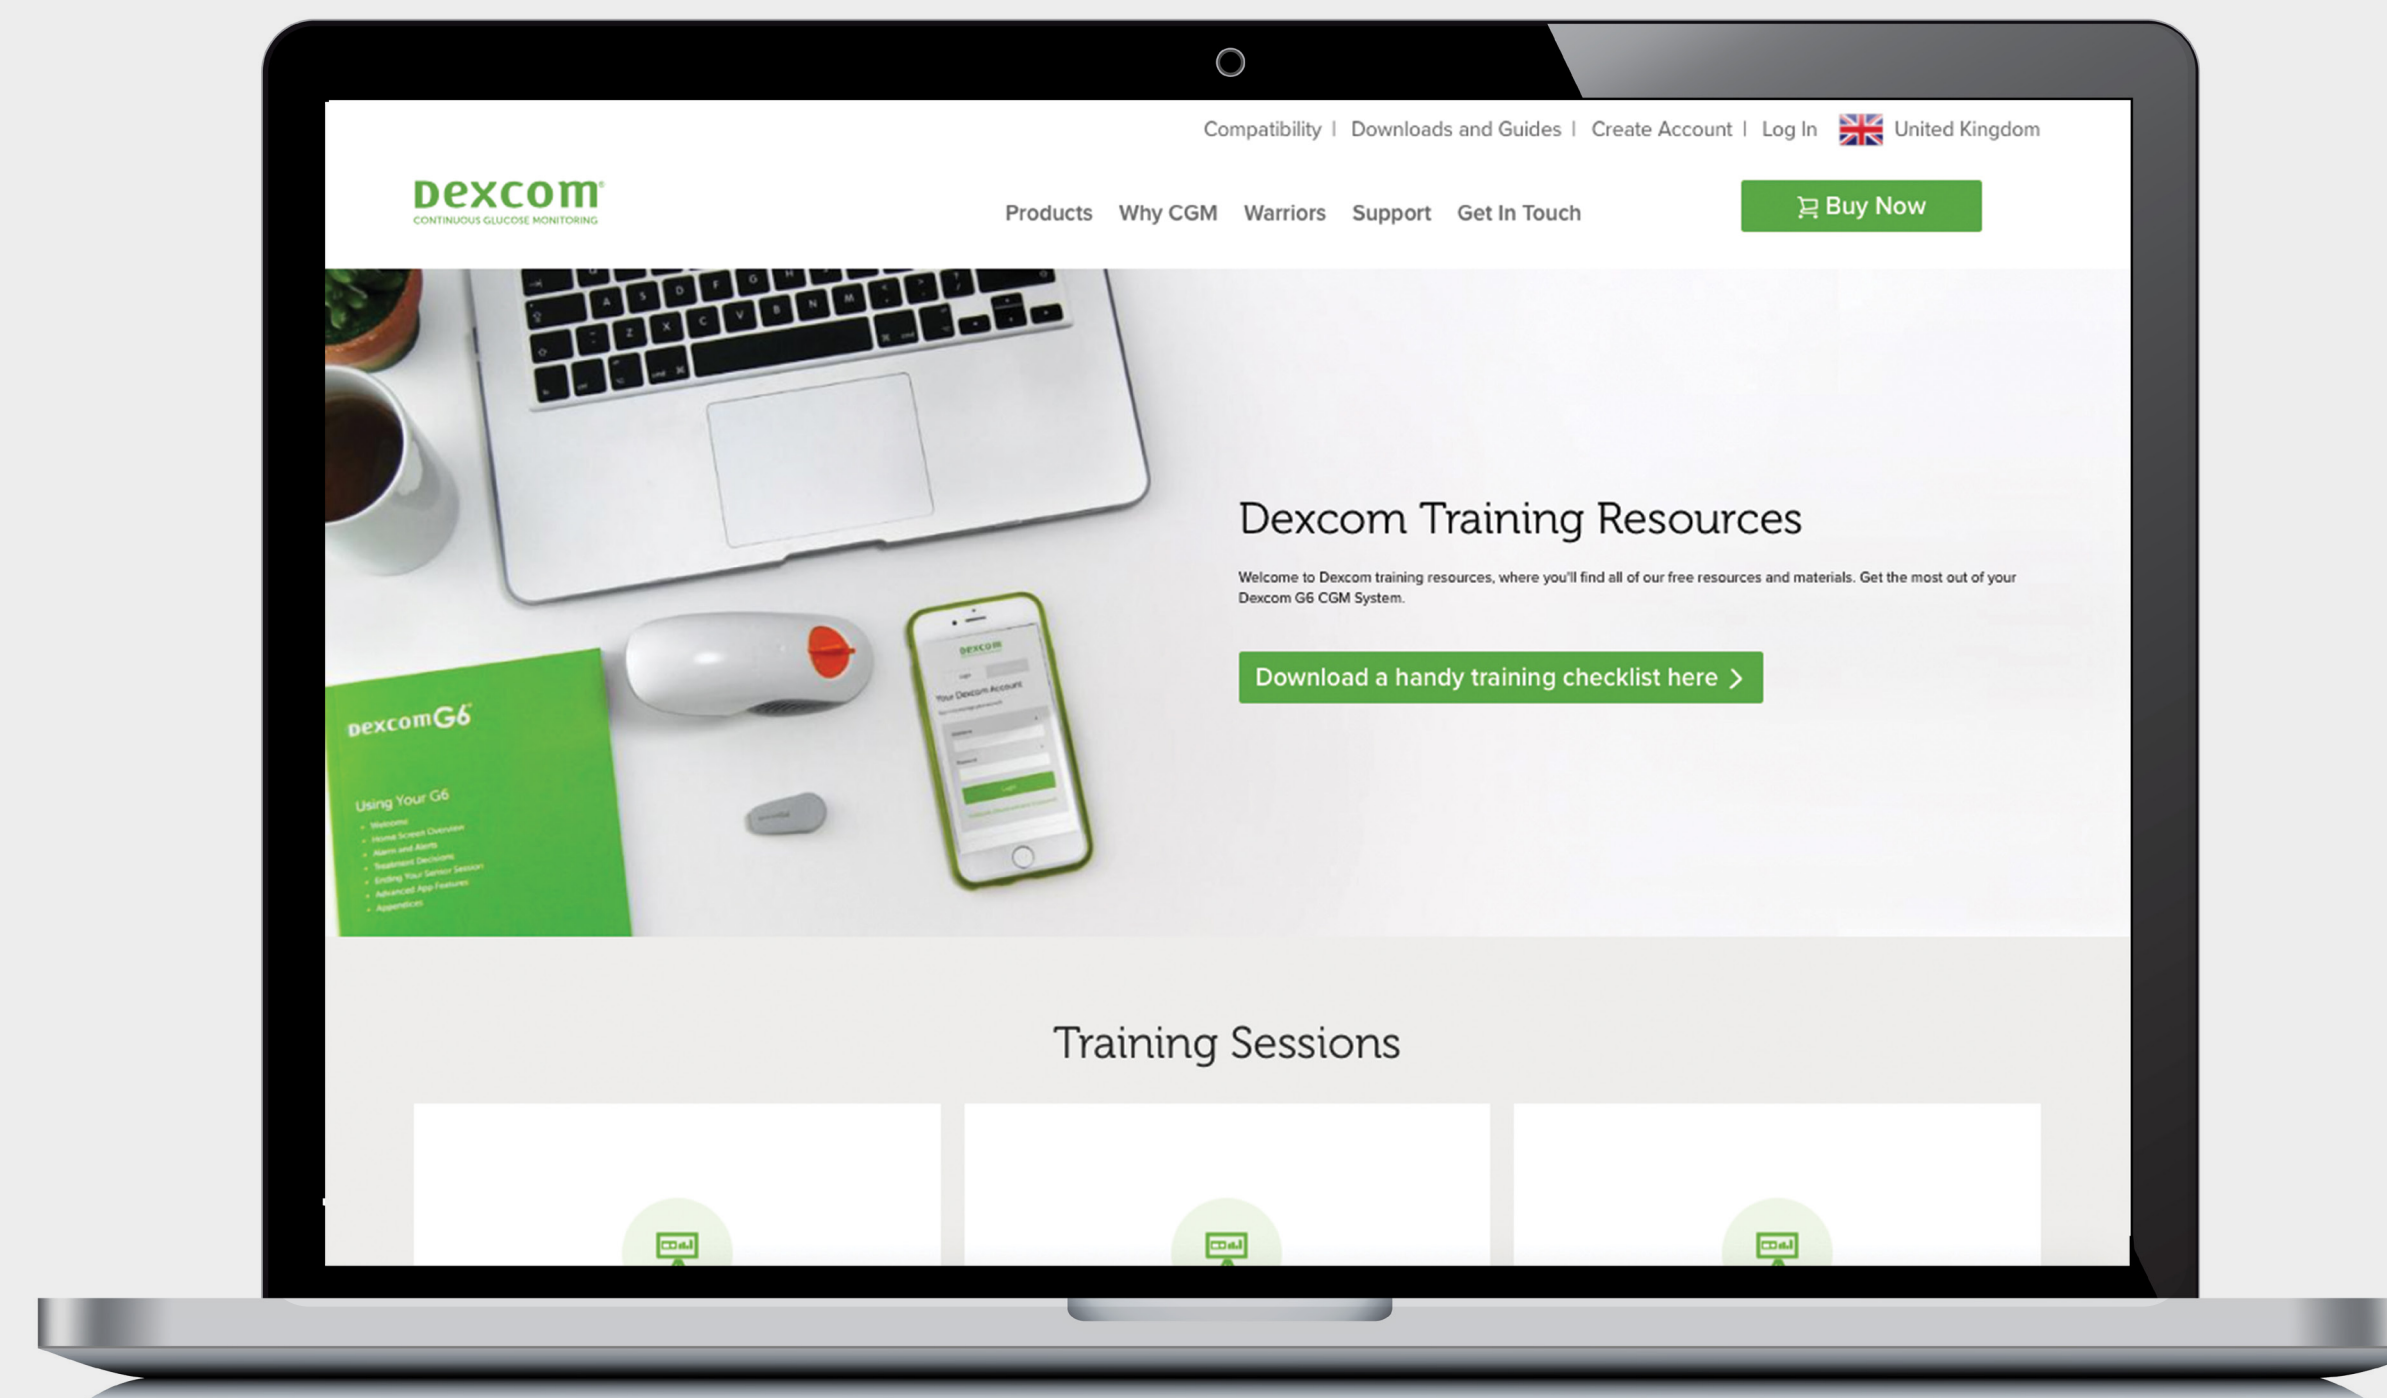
Compatibility | Downloads and Guides | Create Account | Log In United Kingdom

Dexcom
CONTINUOUS GLUCOSE MONITORING

Products Why CGM Warriors Support Get In Touch

Buy Now

dexcom G6

Using Your G6

Dexcom Training Resources

Welcome to Dexcom training resources, where you'll find all of our free resources and materials. Get the most out of your Dexcom G6 CGM System.

Download a handy training checklist here

Training Sessions